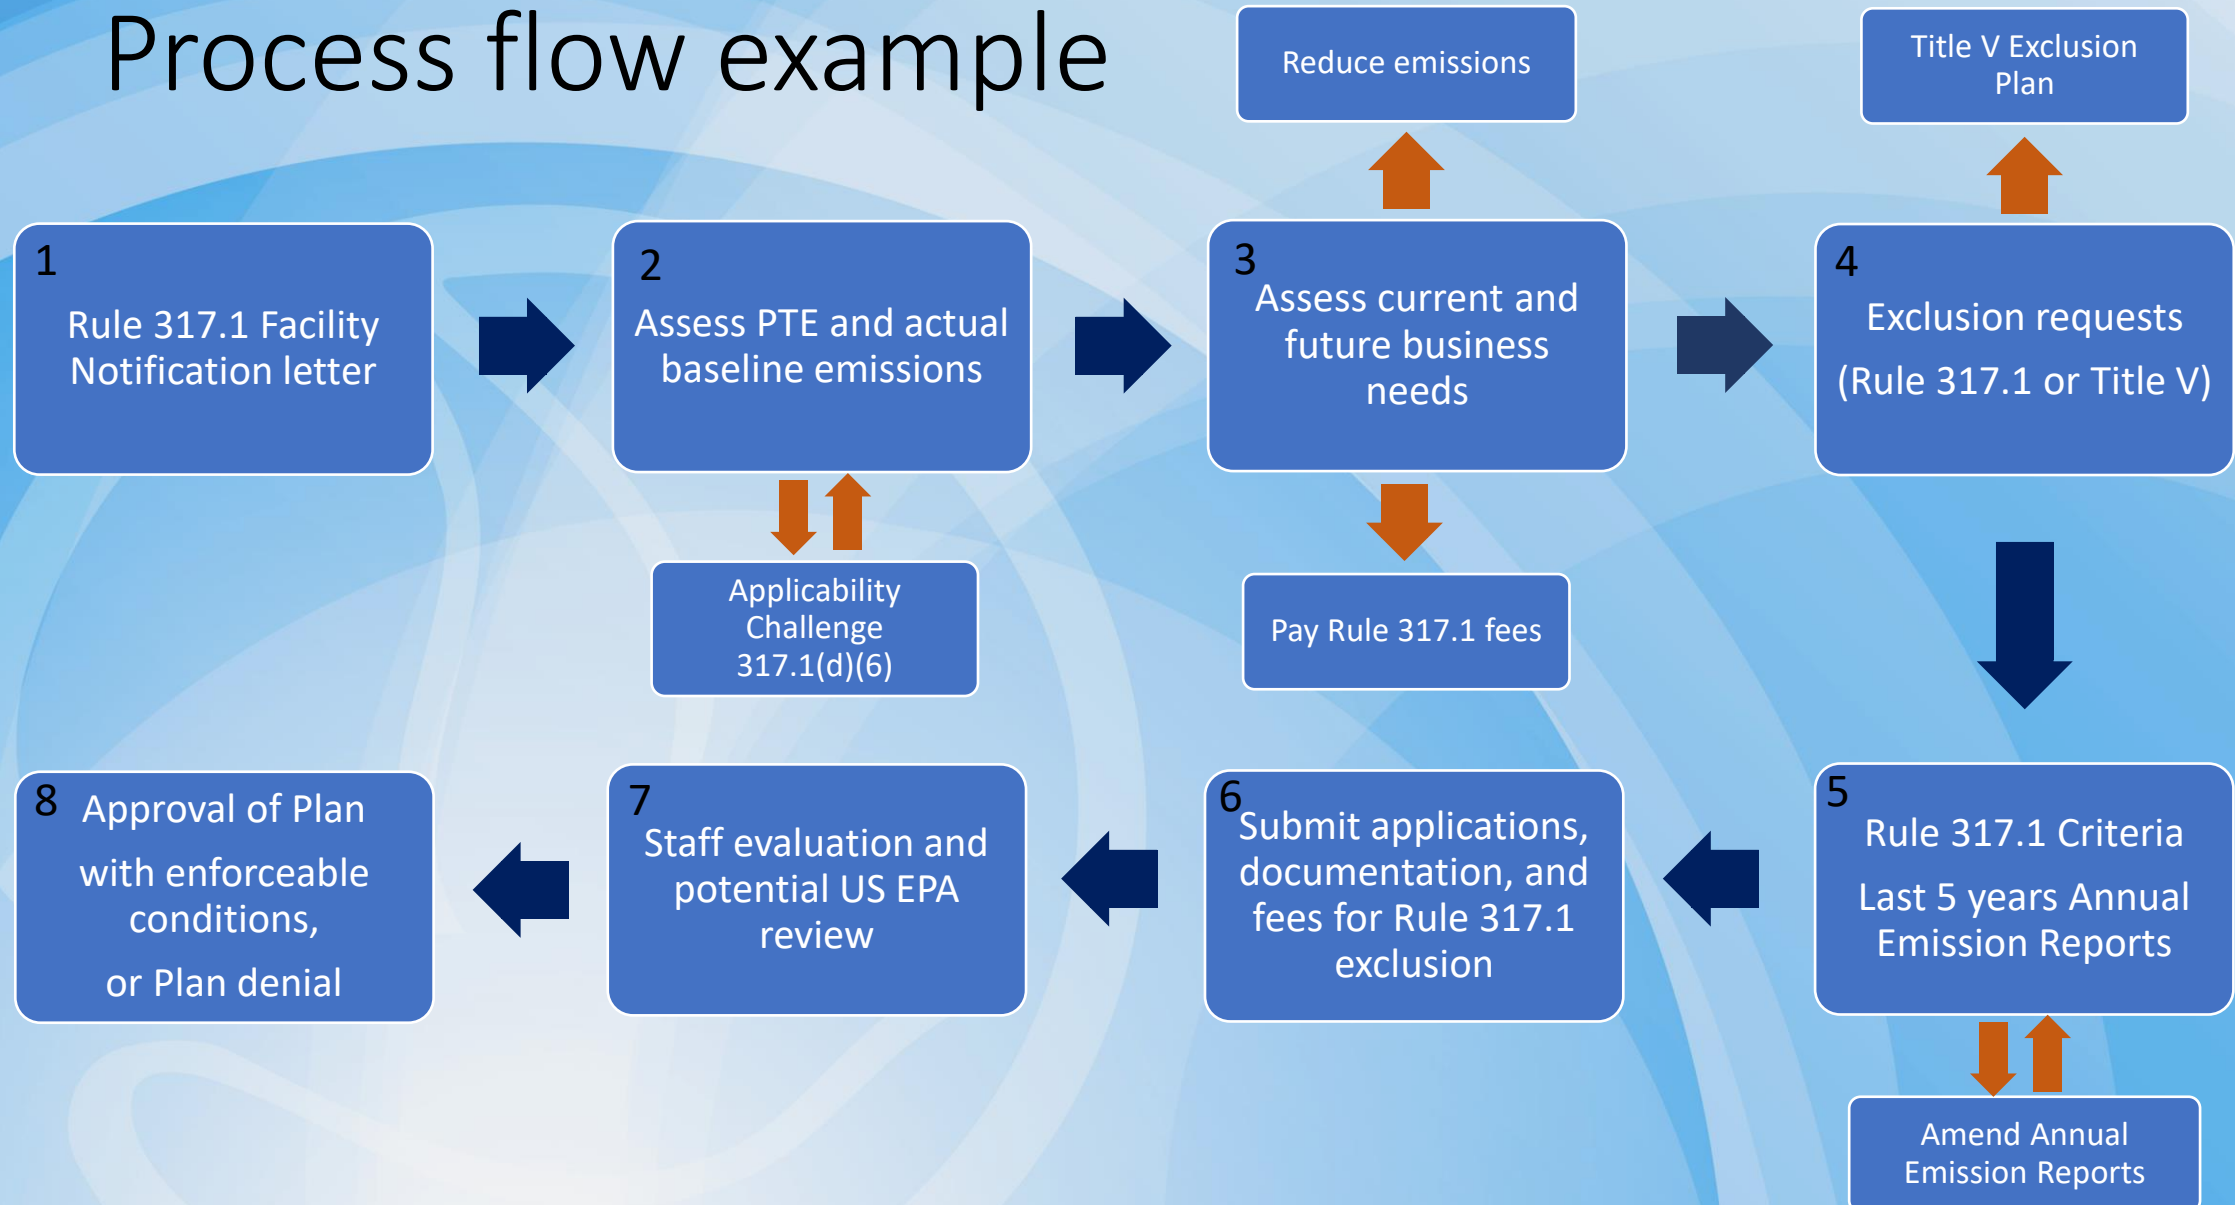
Process flow example

Reduce emissions

Title V Exclusion Plan

1
Rule 317.1 Facility Notification letter

2
Assess PTE and actual baseline emissions

3
Assess current and future business needs

4
Exclusion requests
(Rule 317.1 or Title V)

Applicability Challenge 317.1(d)(6)

Pay Rule 317.1 fees

8 Approval of Plan with enforceable conditions,
or Plan denial

7
Staff evaluation and potential US EPA review

6
Submit applications, documentation, and fees for Rule 317.1 exclusion

5
Rule 317.1 Criteria
Last 5 years Annual Emission Reports

Amend Annual Emission Reports